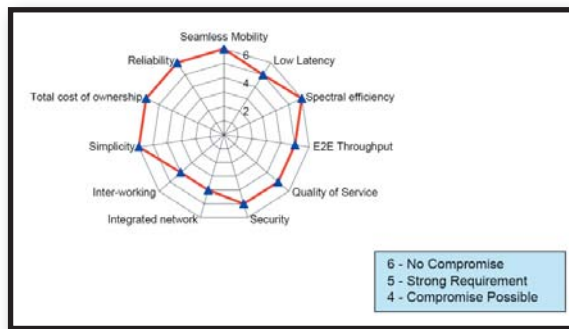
Seamless Mobility
6
4
2
Low Latency
Spectral efficiency
E2E Throughput
Quality of Service
Security
Integrated network
Inter-working
Simplicity
Total cost of ownership
Reliability

6 - No Compromise
5 - Strong Requirement
4 - Compromise Possible